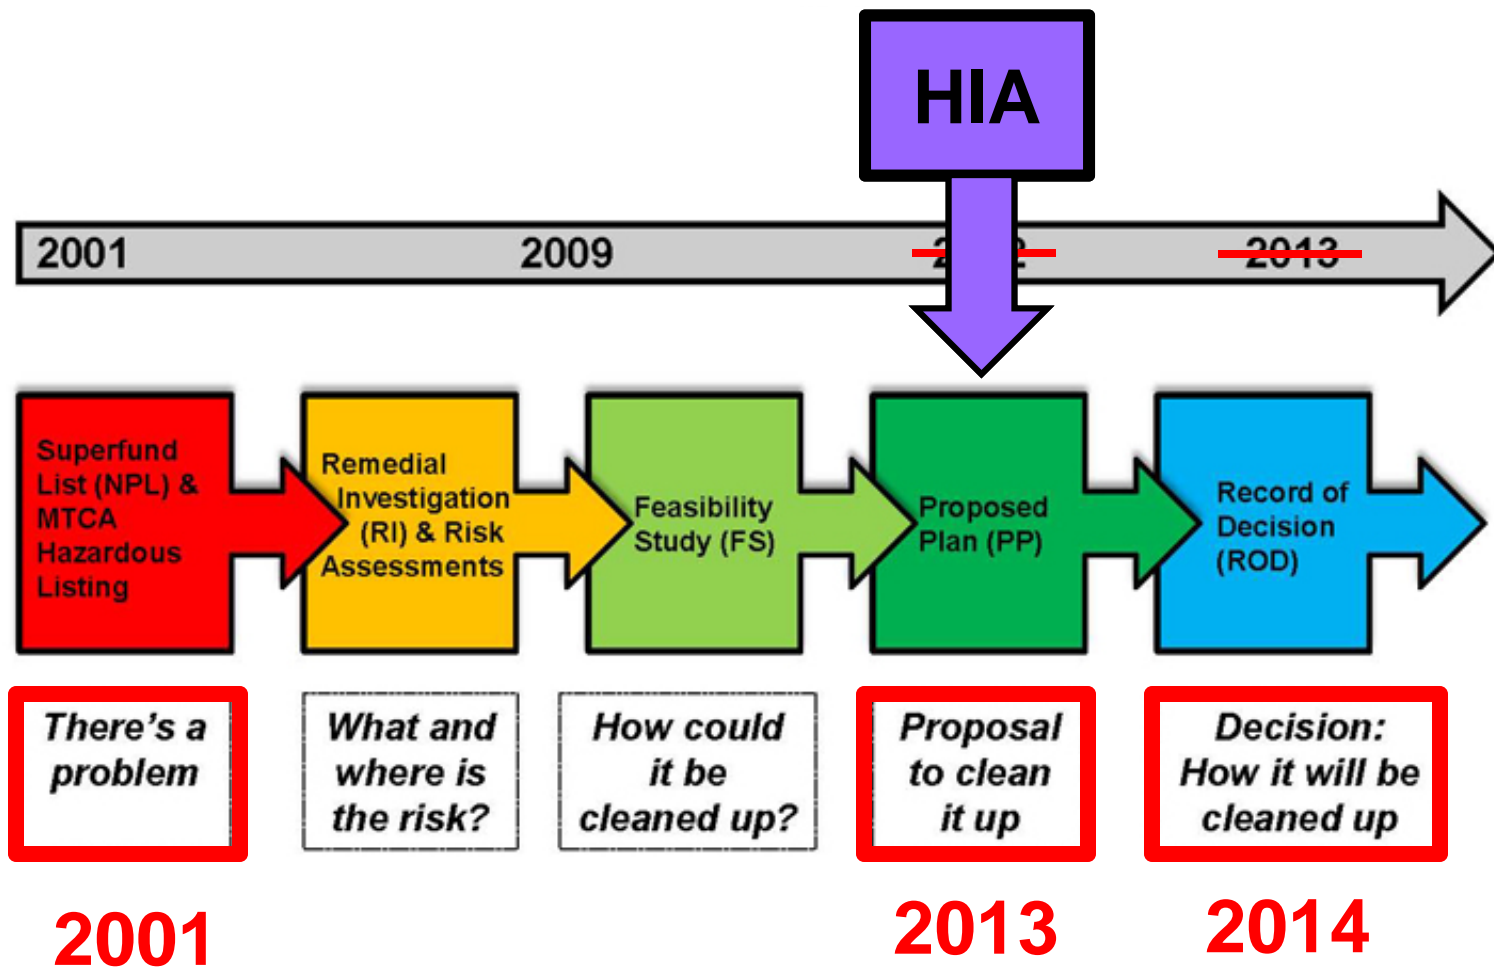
HIA

2001 2009 2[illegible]2 2013

Superfund List (NPL) & MTCA Hazardous Listing

Remedial Investigation (RI) & Risk Assessments

Feasibility Study (FS)

Proposed Plan (PP)

Record of Decision (ROD)

There's a problem

What and where is the risk?

How could it be cleaned up?

Proposal to clean it up

Decision: How it will be cleaned up

2001

2013

2014